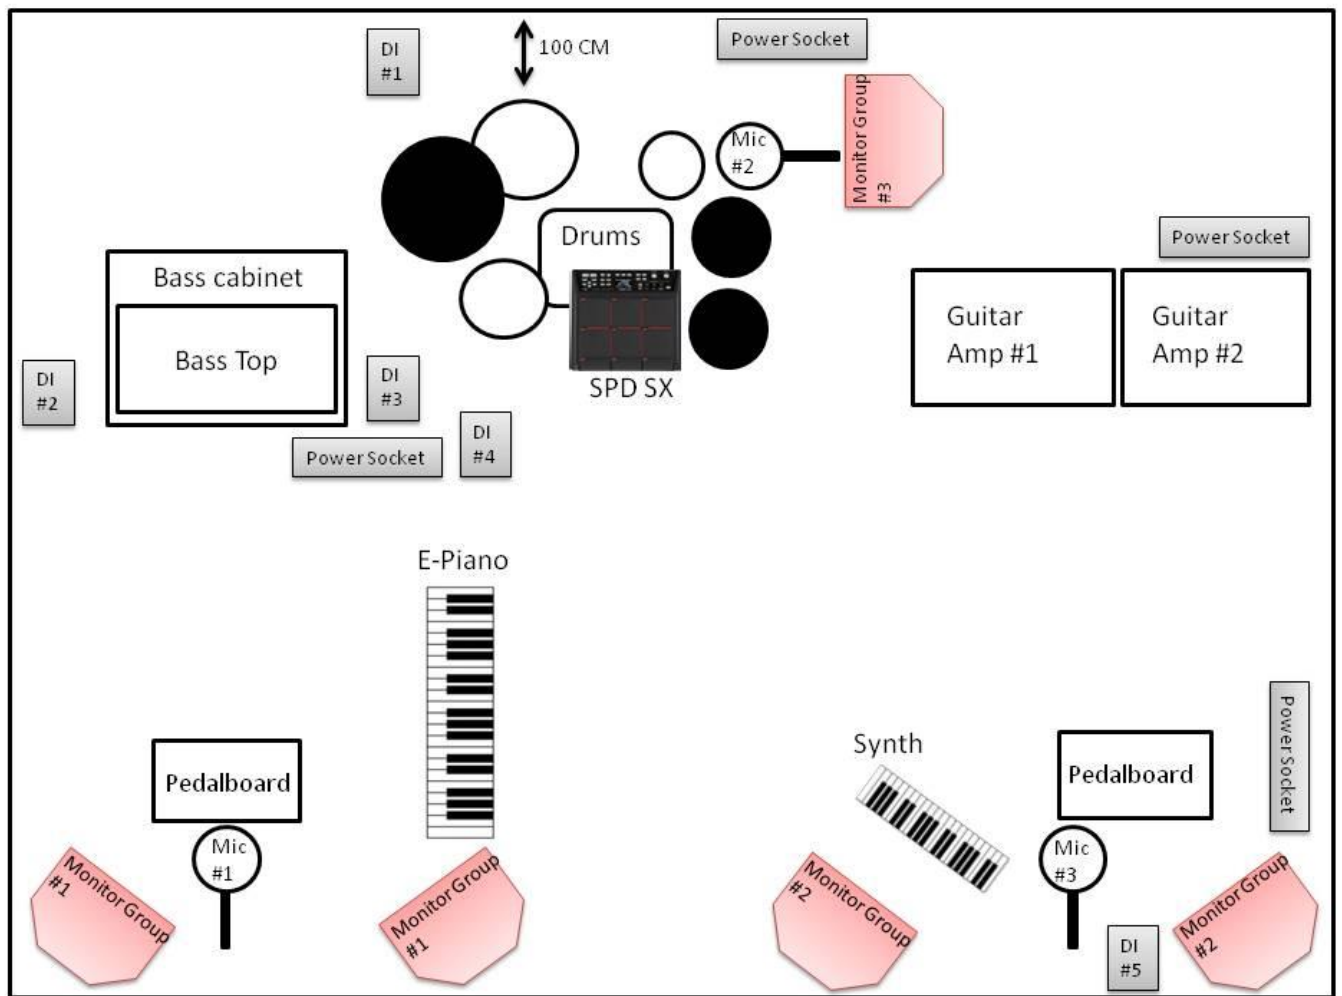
DI #1

100 CM

Power Socket

Monitor Group #3

Mic #2

Drums

Bass cabinet

Bass Top

SPD SX

Power Socket

Guitar Amp #1

Guitar Amp #2

DI #2

DI #3

DI #4

Power Socket

E-Piano

Synth

Pedalboard

Pedalboard

Power Socket

Mic #1

Mic #3

Monitor Group #1

Monitor Group #1

Monitor Group #2

Monitor Group #2

DI #5